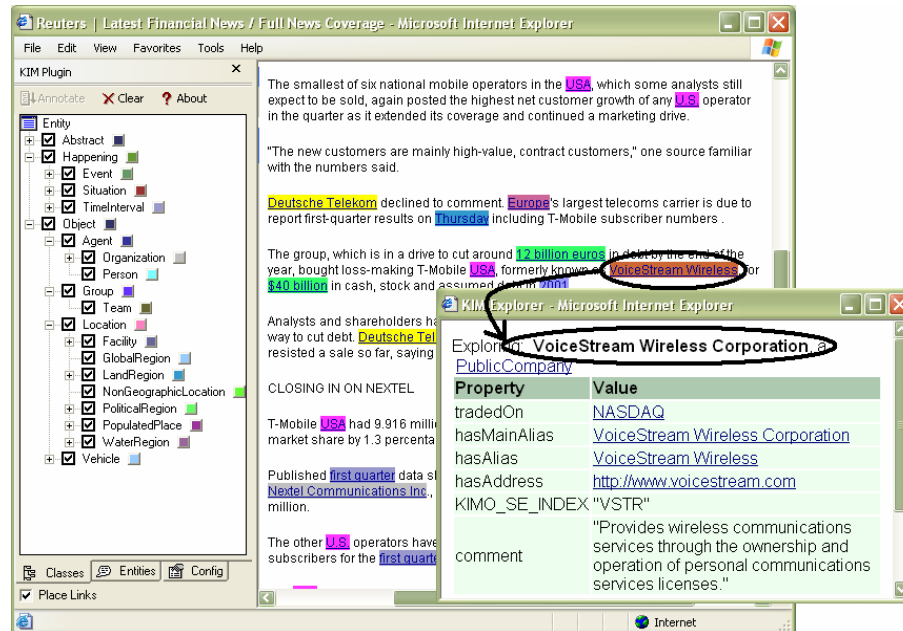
Reuters | Latest Financial News / Full News Coverage - Microsoft Internet Explorer

File Edit View Favorites Tools Help

KIM Plugin

Annotate Clear ? About

Entity
Abstract
Happening
Event
Situation
TimeInterval
Object
Agent
Organization
Person
Group
Team
Location
Facility
GlobalRegion
LandRegion
NonGeographicLocation
PoliticalRegion
PopulatedPlace
WaterRegion
Vehicle

Classes Entities Config

Place Links

The smallest of six national mobile operators in the USA, which some analysts still expect to be sold, again posted the highest net customer growth of any U.S. operator in the quarter as it extended its coverage and continued a marketing drive.

"The new customers are mainly high-value, contract customers," one source familiar with the numbers said.

Deutsche Telekom declined to comment. Europe's largest telecoms carrier is due to report first-quarter results on Thursday including T-Mobile subscriber numbers .

The group, which is in a drive to cut around 12 billion euros in debt by the end of the year, bought loss-making T-Mobile USA, formerly known as VoiceStream Wireless, for $40 billion in cash, stock and assumed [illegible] 2001.

Analysts and shareholders ha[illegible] way to cut debt. Deutsche Tel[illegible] resisted a sale so far, saying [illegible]

CLOSING IN ON NEXTEL

T-Mobile USA had 9.916 milli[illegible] market share by 1.3 percenta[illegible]

Published first quarter data sl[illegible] Nextel Communications Inc., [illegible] million.

The other U.S. operators have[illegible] subscribers for the first quarte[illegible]

KIM Explorer - Microsoft Internet Explorer

Exploring: VoiceStream Wireless Corporation, a PublicCompany

| Property | Value |
|---|---|
| tradedOn | NASDAQ |
| hasMainAlias | VoiceStream Wireless Corporation |
| hasAlias | VoiceStream Wireless |
| hasAddress | http://www.voicestream.com |
| KIMO_SE_INDEX | "VSTR" |
| comment | "Provides wireless communications services through the ownership and operation of personal communications services licenses." |

Internet